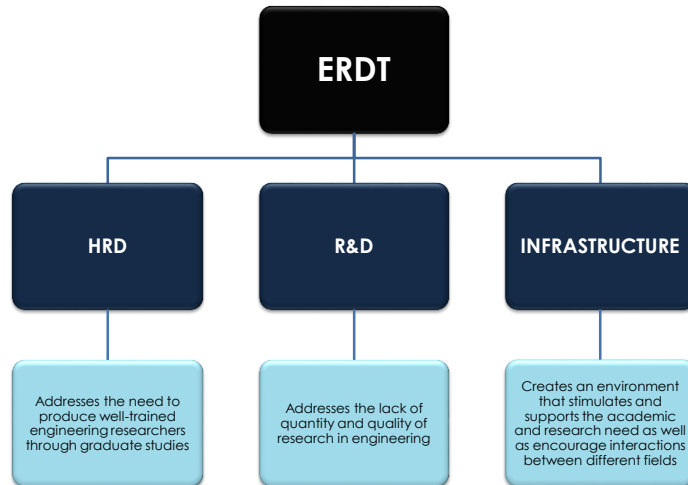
ERDT

HRD

R&D

INFRASTRUCTURE

Addresses the need to produce well-trained engineering researchers through graduate studies

Addresses the lack of quantity and quality of research in engineering

Creates an environment that stimulates and supports the academic and research need as well as encourage interactions between different fields